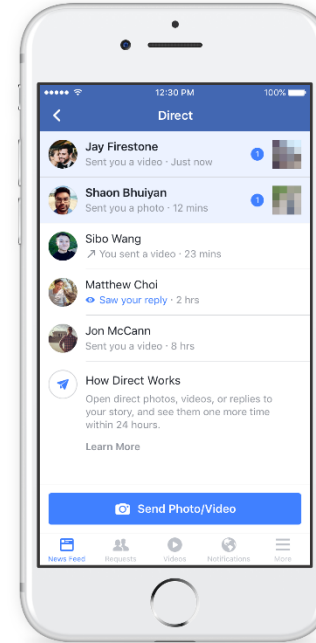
●●●●● 12:30 PM 100%

Direct

Jay Firestone
Sent you a video · Just now
1

Shaon Bhuiyan
Sent you a photo · 12 mins
1

Sibo Wang
You sent a video · 23 mins

Matthew Choi
Saw your reply · 2 hrs

Jon McCann
Sent you a video · 8 hrs

How Direct Works
Open direct photos, videos, or replies to your story, and see them one more time within 24 hours.
Learn More

Send Photo/Video

News Feed
Requests
Videos
Notifications
More